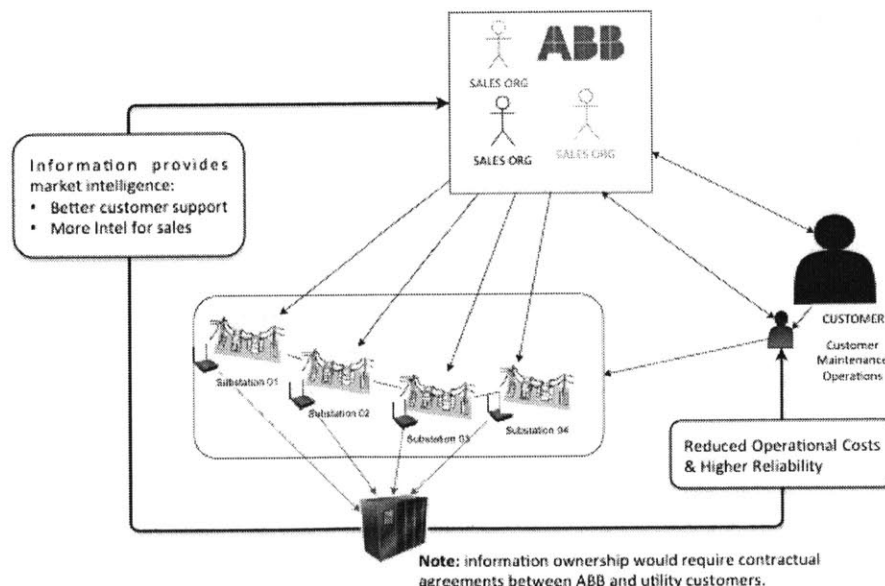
ABB

SALES ORG

SALES ORG

SALES ORG

Information provides market intelligence:
• Better customer support
• More Intel for sales

CUSTOMER

Customer Maintenance Operations

Substation 01

Substation 02

Substation 03

Substation 04

Reduced Operational Costs & Higher Reliability

**Note:** information ownership would require contractual agreements between ABB and utility customers.